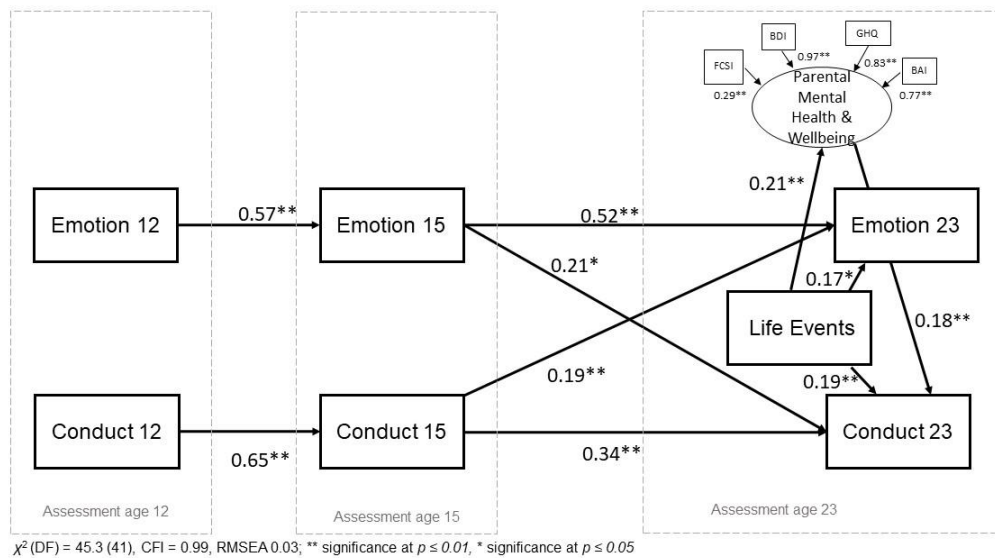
BDI

GHQ

FCSI

0.97**

0.83**

BAI

0.29**

Parental Mental Health & Wellbeing

0.77**

0.21**

Emotion 12

0.57**

Emotion 15

0.52**

Emotion 23

0.21*

0.17*

Life Events

0.18**

0.19**

0.19**

Conduct 12

Conduct 15

Conduct 23

0.65**

0.34**

Assessment age 12

Assessment age 15

Assessment age 23

$\chi^2$ (DF) = 45.3 (41), CFI = 0.99, RMSEA 0.03; ** significance at $p \leq 0.01$, * significance at $p \leq 0.05$